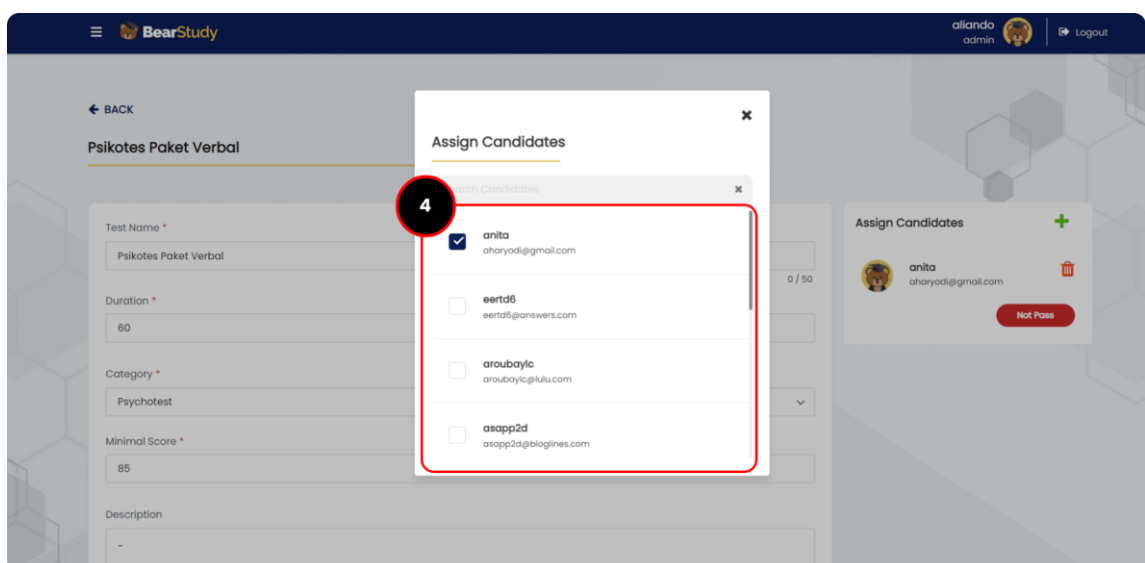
≡ BearStudy

aliando
admin

Logout

← BACK

Psikotes Paket Verbal

Test Name *

Psikotes Paket Verbal

0 / 50

Duration *

60

Category *

Psychotest

Minimal Score *

85

Description

-

Assign Candidates

×

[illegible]rch Candidates

×

4

anita
aharyodi@gmail.com

eertd6
eertd6@answers.com

aroubaylc
aroubaylc@lulu.com

asapp2d
asapp2d@bloglines.com

Assign Candidates

+

anita
aharyodi@gmail.com

Not Pass